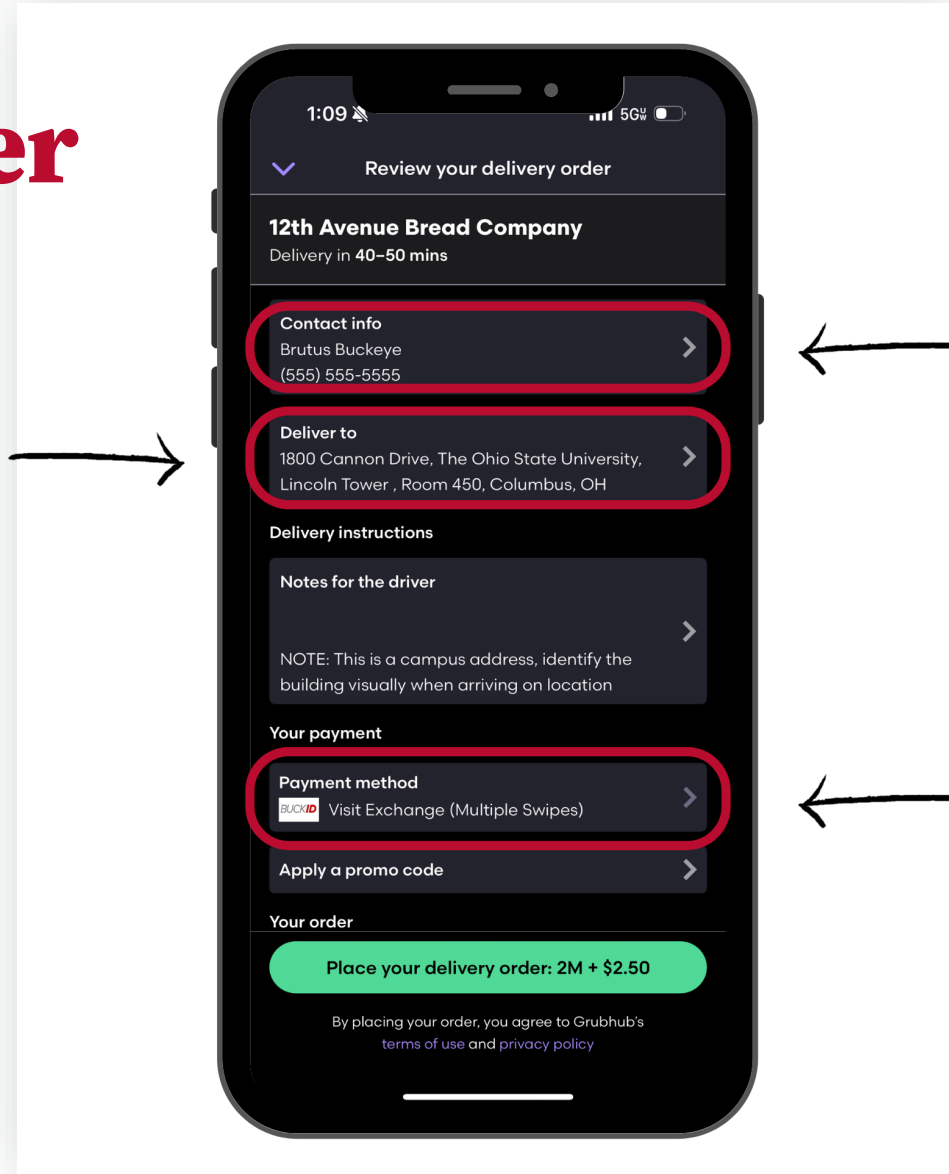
er

1:09

5G

Review your delivery order

12th Avenue Bread Company
Delivery in **40–50 mins**

Contact info
Brutus Buckeye
(555) 555-5555

Deliver to
1800 Cannon Drive, The Ohio State University, Lincoln Tower , Room 450, Columbus, OH

Delivery instructions

Notes for the driver

NOTE: This is a campus address, identify the building visually when arriving on location

Your payment

Payment method
BUCKID Visit Exchange (Multiple Swipes)

Apply a promo code

Your order

Place your delivery order: 2M + $2.50

By placing your order, you agree to Grubhub's terms of use and privacy policy